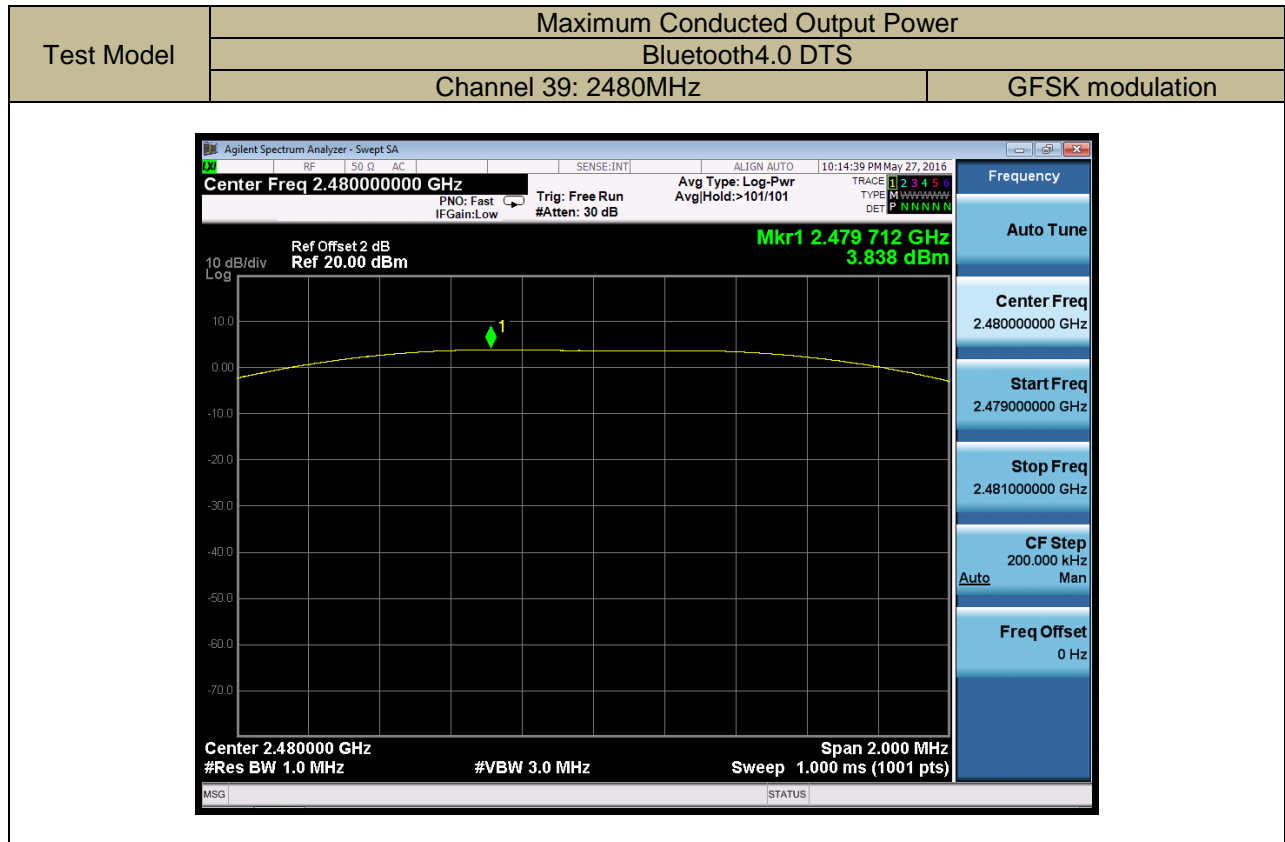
| Test Model | Maximum Conducted Output Power | |
|---|---|---|
| | Bluetooth4.0 DTS | |
| | Channel 39: 2480MHz | GFSK modulation |

Agilent Spectrum Analyzer - Swept SA

RF 50 Ω AC SENSE:INT ALIGN AUTO 10:14:39 PM May 27, 2016

Center Freq 2.480000000 GHz

PNO: Fast IFGain:Low

Trig: Free Run #Atten: 30 dB

Avg Type: Log-Pwr Avg|Hold:>101/101

TRACE 1 2 3 4 5 6 TYPE M WWWWW DET P N N N N N

Frequency

Ref Offset 2 dB
10 dB/div Ref 20.00 dBm
Log

Mkr1 2.479 712 GHz
3.838 dBm

10.0
0.00
-10.0
-20.0
-30.0
-40.0
-50.0
-60.0
-70.0

1

Center 2.480000 GHz
#Res BW 1.0 MHz
#VBW 3.0 MHz
Span 2.000 MHz
Sweep 1.000 ms (1001 pts)

Auto Tune

Center Freq
2.480000000 GHz

Start Freq
2.479000000 GHz

Stop Freq
2.481000000 GHz

CF Step
200.000 kHz
Auto Man

Freq Offset
0 Hz

MSG STATUS